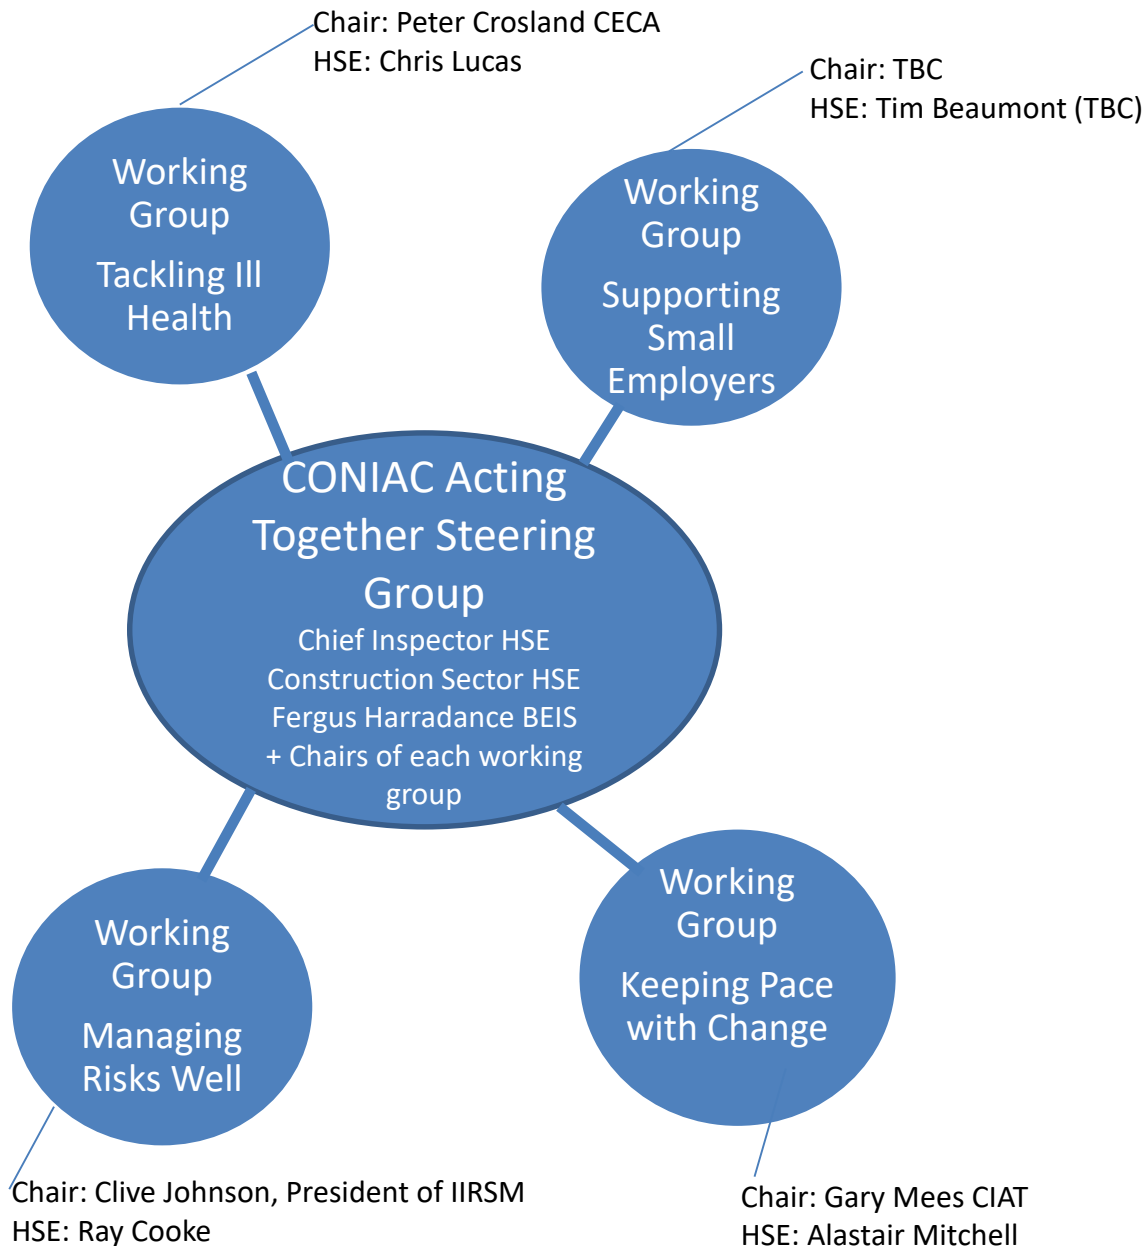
Chair: Peter Crosland CECA
HSE: Chris Lucas

Working Group

Tackling Ill Health

Chair: TBC
HSE: Tim Beaumont (TBC)

Working Group

Supporting Small Employers

CONIAC Acting Together Steering Group

Chief Inspector HSE
Construction Sector HSE
Fergus Harradance BEIS
+ Chairs of each working group

Working Group

Managing Risks Well

Chair: Clive Johnson, President of IIRSM
HSE: Ray Cooke

Working Group

Keeping Pace with Change

Chair: Gary Mees CIAT
HSE: Alastair Mitchell